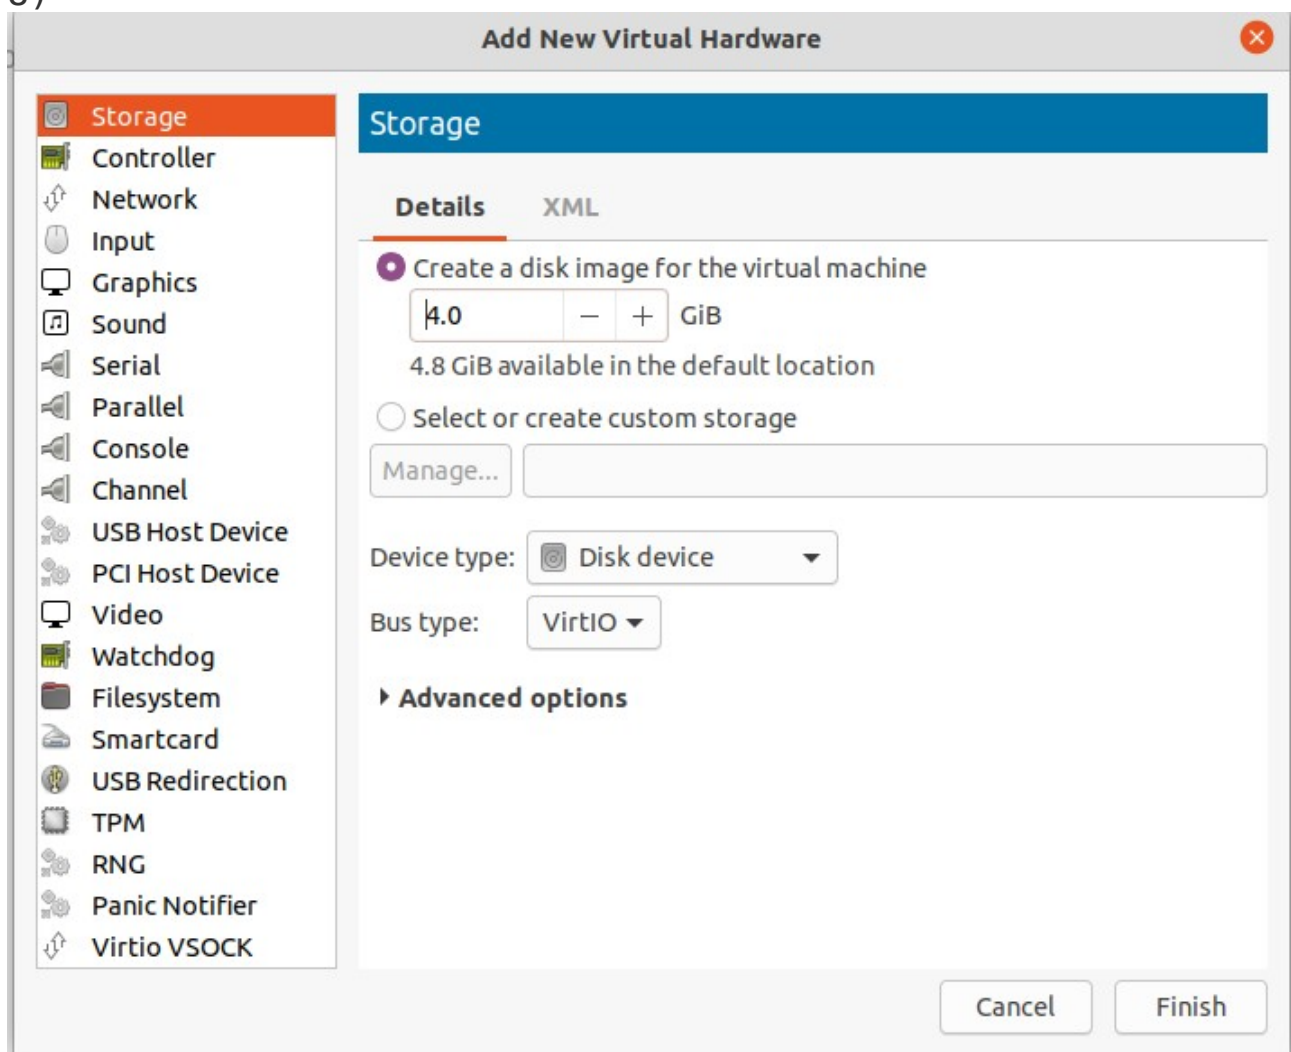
Add New Virtual Hardware

Storage
Controller
Network
Input
Graphics
Sound
Serial
Parallel
Console
Channel
USB Host Device
PCI Host Device
Video
Watchdog
Filesystem
Smartcard
USB Redirection
TPM
RNG
Panic Notifier
Virtio VSOCK

Storage

Details XML

Create a disk image for the virtual machine

4.0 − + GiB

4.8 GiB available in the default location

Select or create custom storage

Manage...

Device type: Disk device

Bus type: VirtIO

Advanced options

Cancel Finish